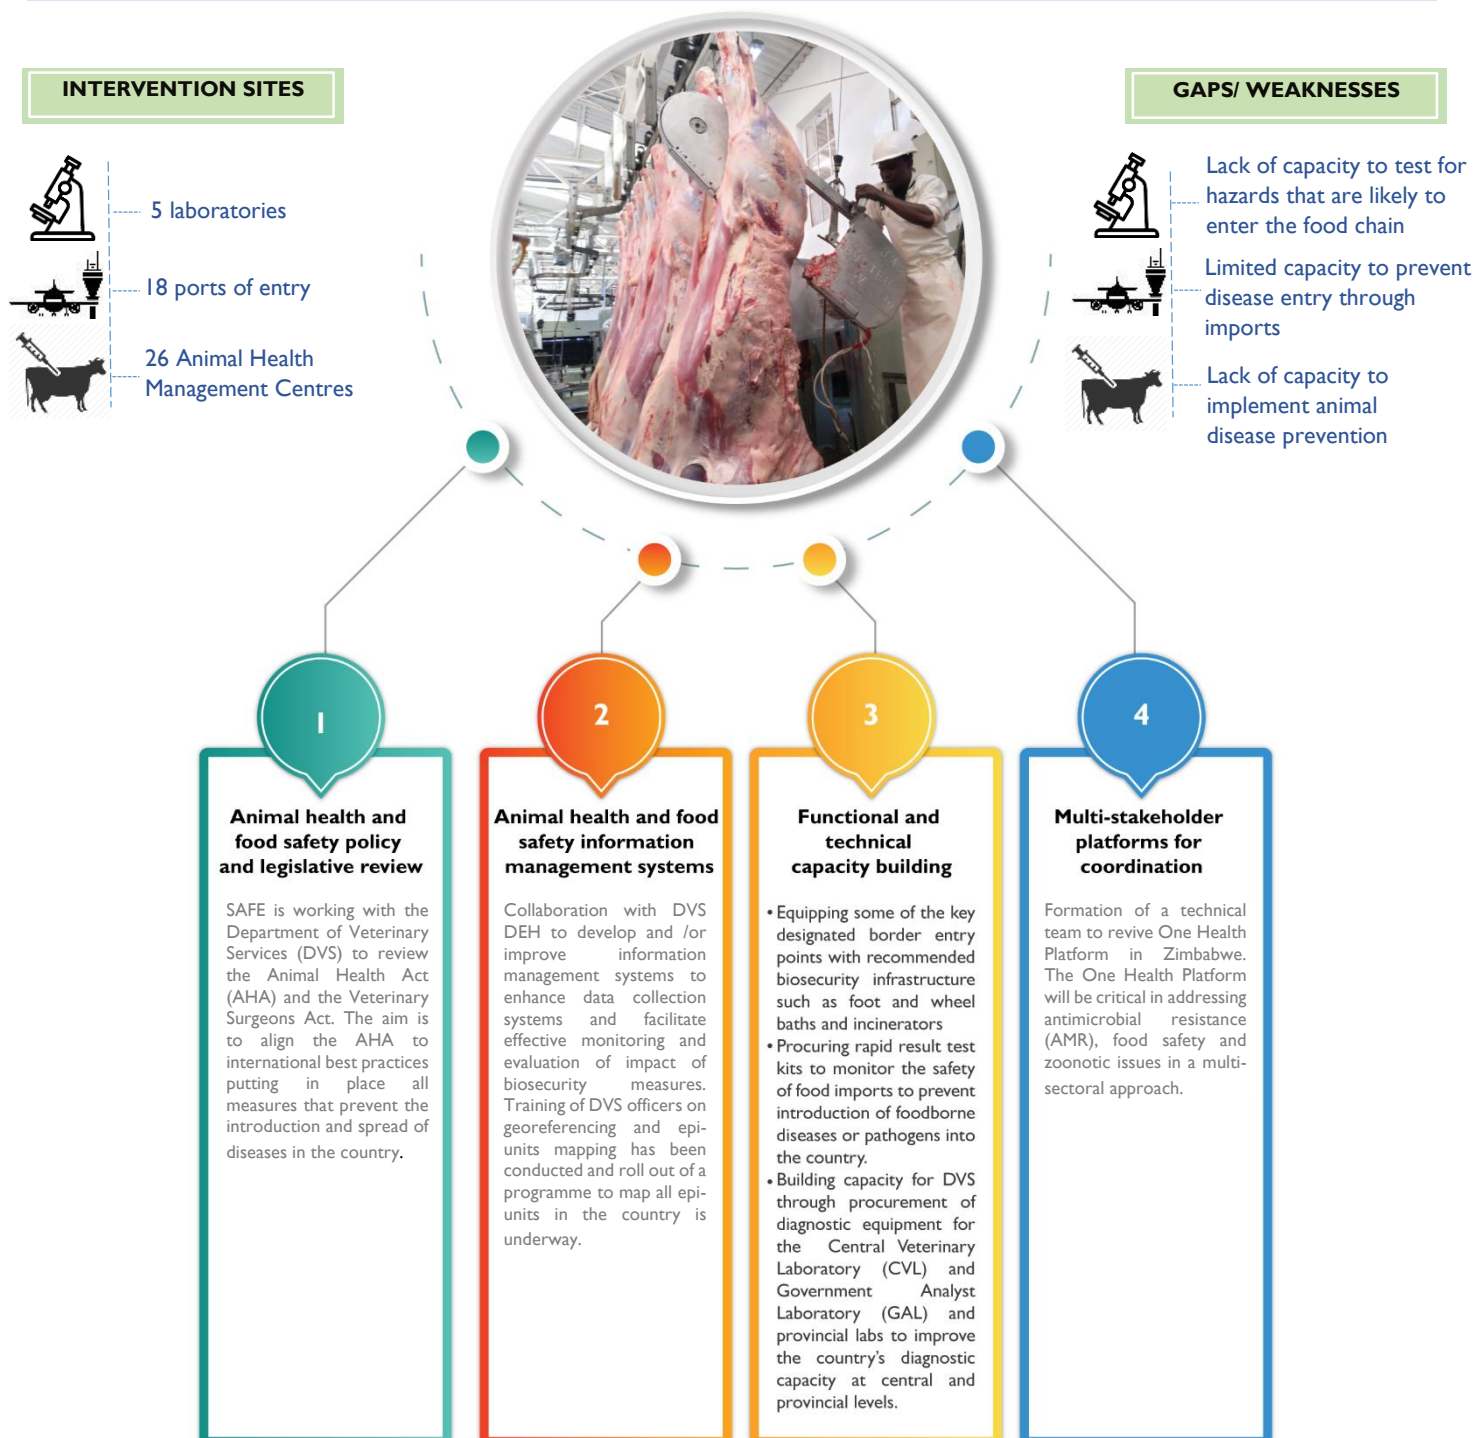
INTERVENTION SITES

5 laboratories

18 ports of entry

26 Animal Health Management Centres

GAPS/ WEAKNESSES

Lack of capacity to test for hazards that are likely to enter the food chain

Limited capacity to prevent disease entry through imports

Lack of capacity to implement animal disease prevention

1

Animal health and food safety policy and legislative review

SAFE is working with the Department of Veterinary Services (DVS) to review the Animal Health Act (AHA) and the Veterinary Surgeons Act. The aim is to align the AHA to international best practices putting in place all measures that prevent the introduction and spread of diseases in the country.

2

Animal health and food safety information management systems

Collaboration with DVS DEH to develop and /or improve information management systems to enhance data collection systems and facilitate effective monitoring and evaluation of impact of biosecurity measures. Training of DVS officers on georeferencing and epi-units mapping has been conducted and roll out of a programme to map all epi-units in the country is underway.

3

Functional and technical capacity building

• Equipping some of the key designated border entry points with recommended biosecurity infrastructure such as foot and wheel baths and incinerators
• Procuring rapid result test kits to monitor the safety of food imports to prevent introduction of foodborne diseases or pathogens into the country.
• Building capacity for DVS through procurement of diagnostic equipment for the Central Veterinary Laboratory (CVL) and Government Analyst Laboratory (GAL) and provincial labs to improve the country's diagnostic capacity at central and provincial levels.

4

Multi-stakeholder platforms for coordination

Formation of a technical team to revive One Health Platform in Zimbabwe. The One Health Platform will be critical in addressing antimicrobial resistance (AMR), food safety and zoonotic issues in a multi-sectoral approach.